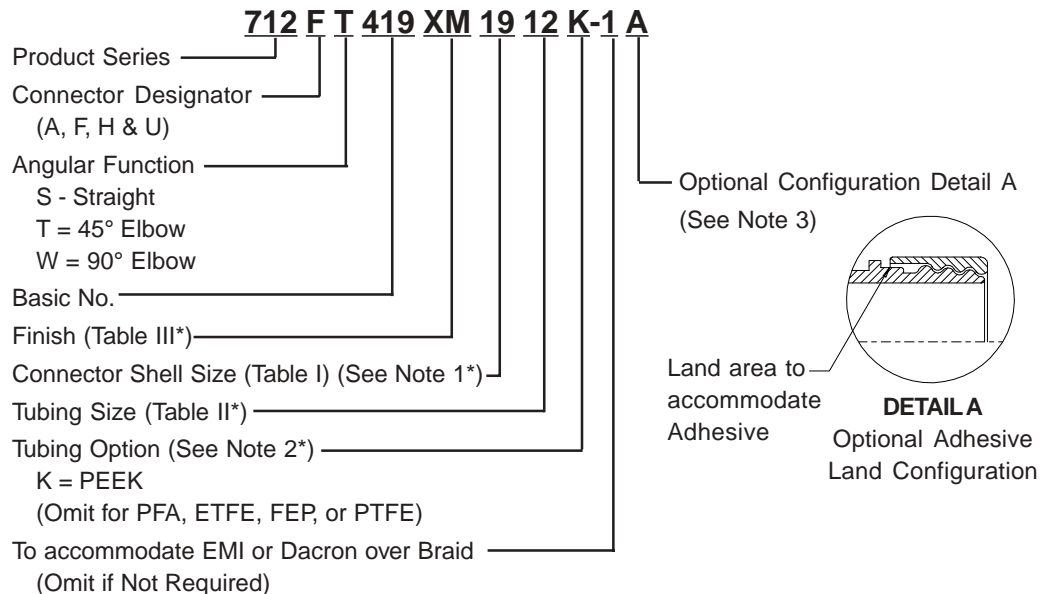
712 F T 419 XM 19 12 K-1 A

Product Series

Connector Designator
(A, F, H & U)

Angular Function
S - Straight
T = 45° Elbow
W = 90° Elbow

Basic No.

Finish (Table III*)

Connector Shell Size (Table I) (See Note 1*)

Tubing Size (Table II*)

Tubing Option (See Note 2*)
K = PEEK
(Omit for PFA, ETFE, FEP, or PTFE)

To accommodate EMI or Dacron over Braid
(Omit if Not Required)

Optional Configuration Detail A
(See Note 3)

Land area to accommodate Adhesive

DETAIL A
Optional Adhesive Land Configuration